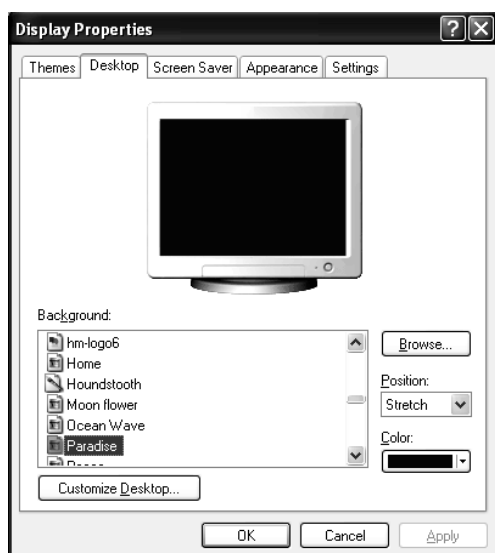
Display Properties

Themes | Desktop | Screen Saver | Appearance | Settings

Background:

hm-logo6
Home
Houndstooth
Moon flower
Ocean Wave
Paradise
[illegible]

Browse...

Position:

Stretch

Color:

Customize Desktop...

OK | Cancel | Apply